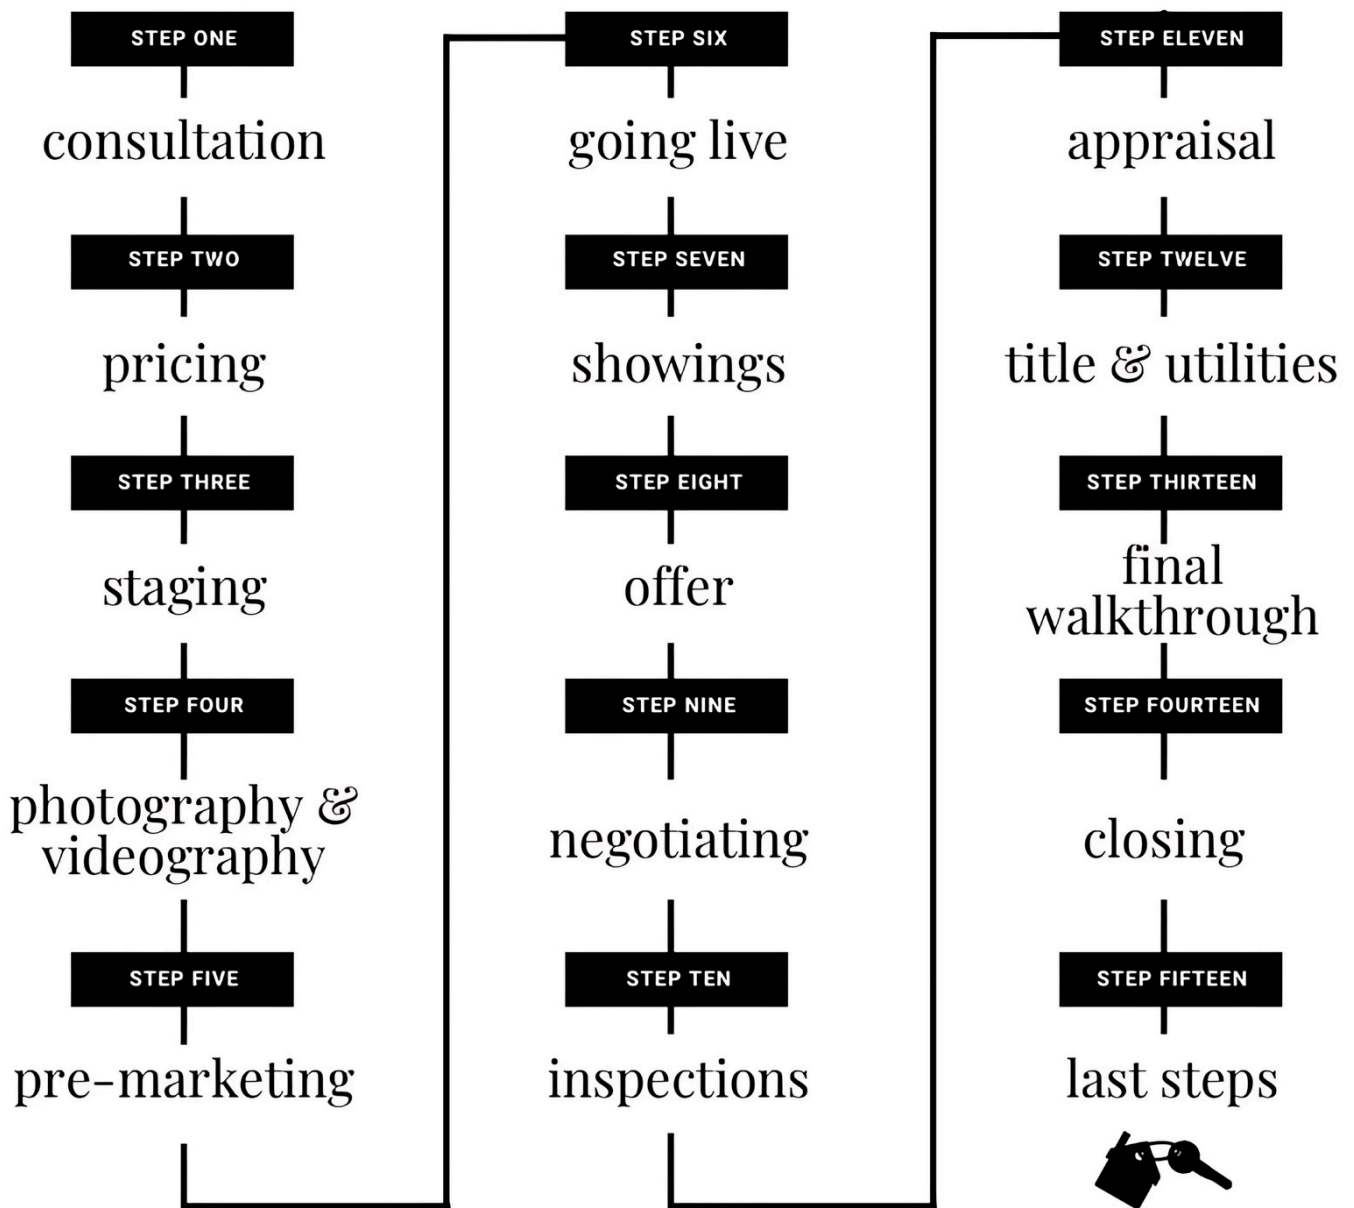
STEP ONE
consultation

STEP TWO
pricing

STEP THREE
staging

STEP FOUR
photography & videography

STEP FIVE
pre-marketing

STEP SIX
going live

STEP SEVEN
showings

STEP EIGHT
offer

STEP NINE
negotiating

STEP TEN
inspections

STEP ELEVEN
appraisal

STEP TWELVE
title & utilities

STEP THIRTEEN
final walkthrough

STEP FOURTEEN
closing

STEP FIFTEEN
last steps